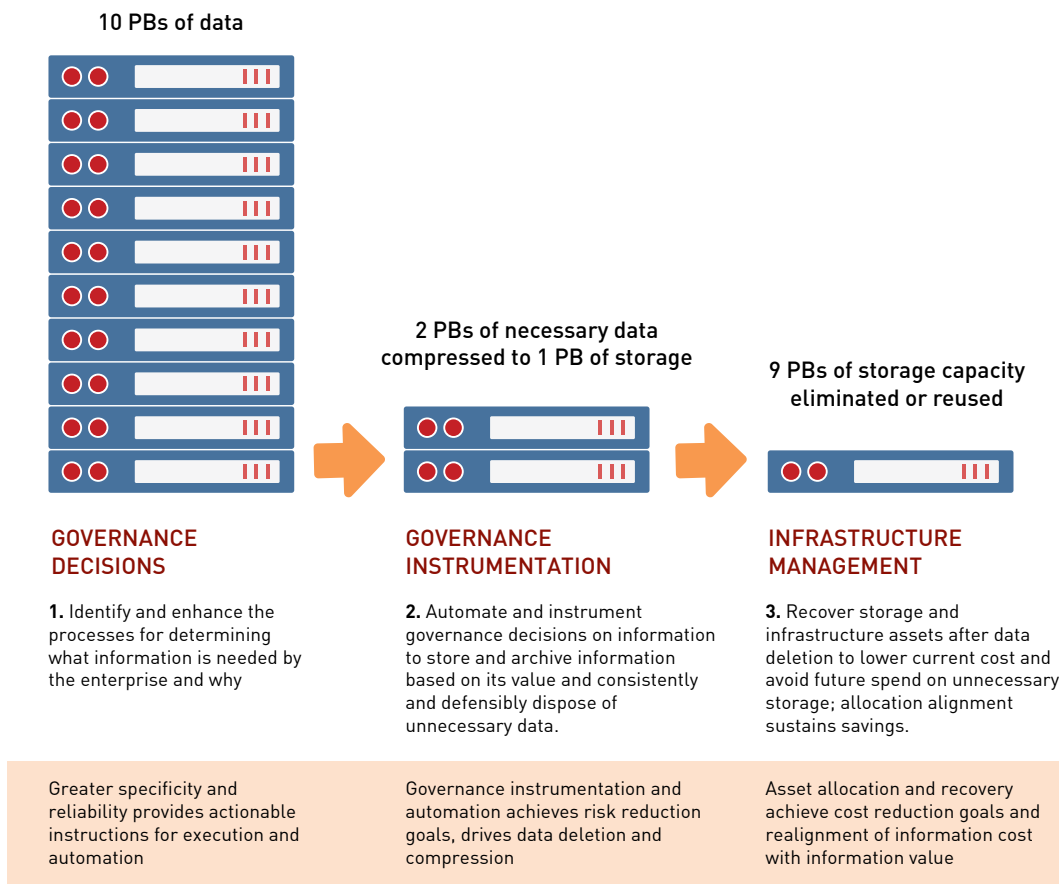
10 PBs of data

GOVERNANCE DECISIONS

1. Identify and enhance the processes for determining what information is needed by the enterprise and why

2 PBs of necessary data compressed to 1 PB of storage

GOVERNANCE INSTRUMENTATION

2. Automate and instrument governance decisions on information to store and archive information based on its value and consistently and defensibly dispose of unnecessary data.

9 PBs of storage capacity eliminated or reused

INFRASTRUCTURE MANAGEMENT

3. Recover storage and infrastructure assets after data deletion to lower current cost and avoid future spend on unnecessary storage; allocation alignment sustains savings.

Greater specificity and reliability provides actionable instructions for execution and automation

Governance instrumentation and automation achieves risk reduction goals, drives data deletion and compression

Asset allocation and recovery achieve cost reduction goals and realignment of information cost with information value